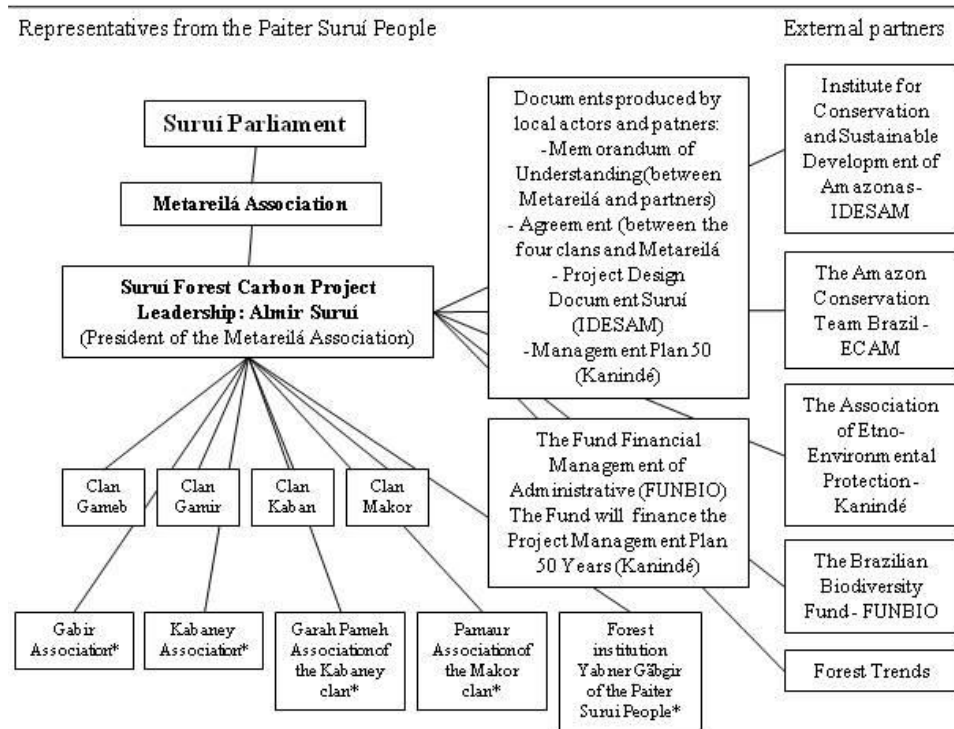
Representatives from the Paiter Suruí People

External partners

Suruí Parliament

Metareilá Association

Suruí Forest Carbon Project Leadership: Almir Suruí (President of the Metareilá Association)

Documents produced by local actors and patners: -Memorandum of Understanding(between Metareilá and partners) - Agreement (between the four clans and Metareilá - Project Design Document Suruí (IDESAM) -Management Plan 50 (Kanindé)

The Fund Financial Management of Administrative (FUNBIO) The Fund will finance the Project Management Plan 50 Years (Kanindé)

Clan Gameb

Clan Gamir

Clan Kaban

Clan Makor

Gabir Association*

Kabaney Association*

Garah Pameh Association of the Kabaney clan*

Pamaur Association of the Makor clan*

Forest institution Yabner Gãbgir of the Paiter Surui People*

Institute for Conservation and Sustainable Development of Amazonas-IDESAM

The Amazon Conservation Team Brazil - ECAM

The Association of Etno-Environmental Protection - Kanindé

The Brazilian Biodiversity Fund - FUNBIO

Forest Trends